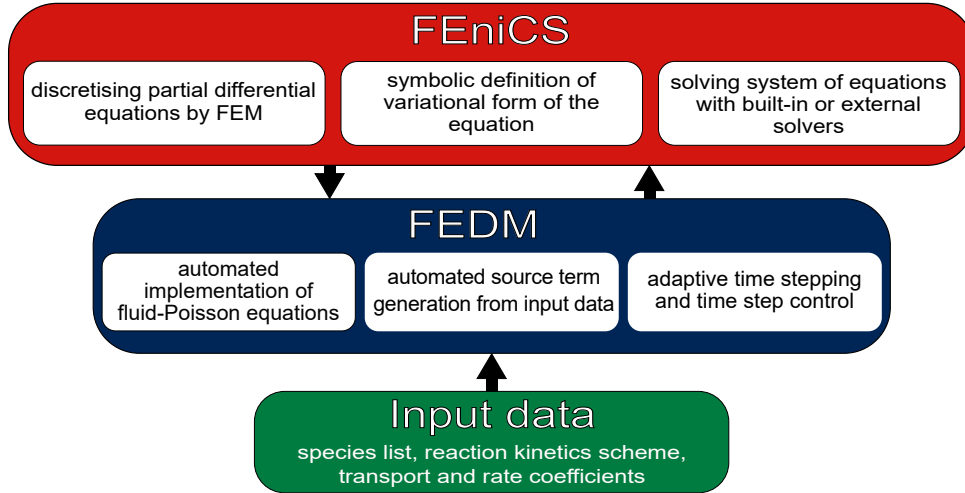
FEniCS

discretising partial differential equations by FEM

symbolic definition of variational form of the equation

solving system of equations with built-in or external solvers

FEDM

automated implementation of fluid-Poisson equations

automated source term generation from input data

adaptive time stepping and time step control

Input data

species list, reaction kinetics scheme, transport and rate coefficients